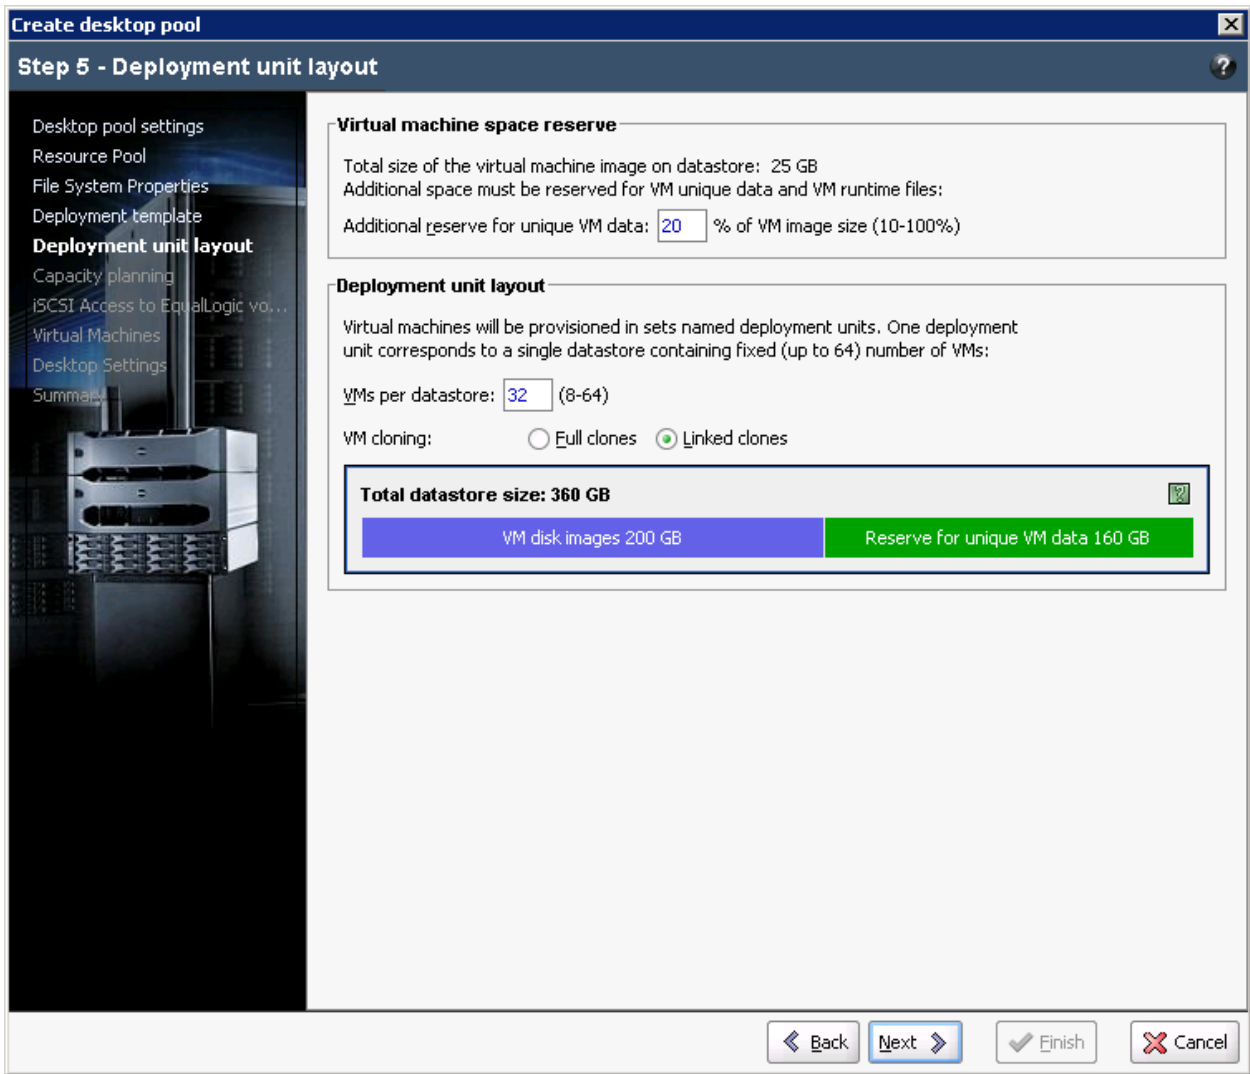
Create desktop pool

Step 5 - Deployment unit layout

Desktop pool settings
Resource Pool
File System Properties
Deployment template
Deployment unit layout
Capacity planning
iSCSI Access to EqualLogic vo...
Virtual Machines
Desktop Settings
Summary

Virtual machine space reserve

Total size of the virtual machine image on datastore: 25 GB
Additional space must be reserved for VM unique data and VM runtime files:

Additional reserve for unique VM data: 20 % of VM image size (10-100%)

Deployment unit layout

Virtual machines will be provisioned in sets named deployment units. One deployment unit corresponds to a single datastore containing fixed (up to 64) number of VMs:

VMs per datastore: 32 (8-64)

VM cloning: Full clones Linked clones

Total datastore size: 360 GB

VM disk images 200 GB | Reserve for unique VM data 160 GB

Back Next Finish Cancel